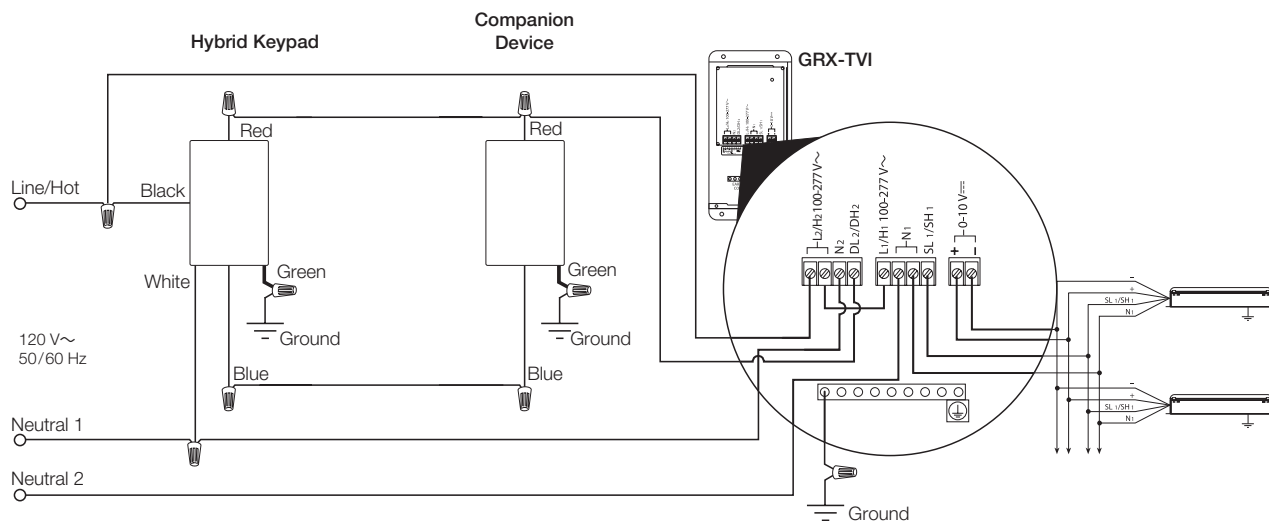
Hybrid Keypad

Companion Device

GRX-TVI

Red

Red

Line/Hot

Black

White

Green

Green

Ground

Ground

120 V～
50/60 Hz

Blue

Blue

Neutral 1

Neutral 2

Ground

$L_2/H_2$ 100-277 V～

$N_2$

$DL_2/DH_2$

$L_1/H_1$ 100-277 V～

$N_1$

$SL_1/SH_1$

0-10 V⎓

+

-

-

+

$SL_1/SH_1$

$N_1$

-

+

$SL_1/SH_1$

$N_1$